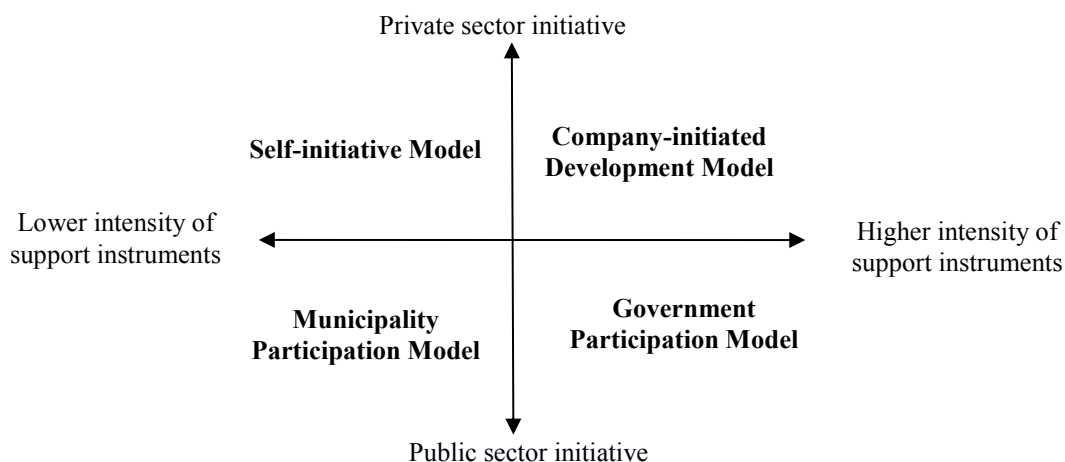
Private sector initiative

Self-initiative Model

Company-initiated Development Model

Lower intensity of support instruments

Higher intensity of support instruments

Municipality Participation Model

Government Participation Model

Public sector initiative